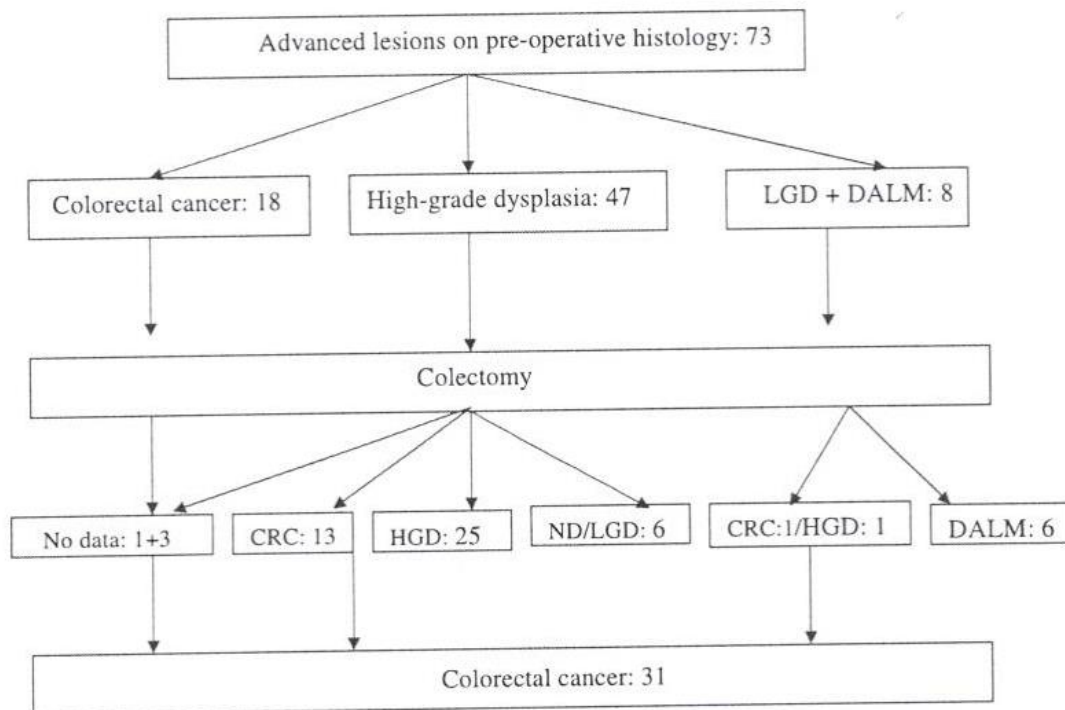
Advanced lesions on pre-operative histology: 73

Colorectal cancer: 18

High-grade dysplasia: 47

LGD + DALM: 8

Colectomy

No data: 1+3

CRC: 13

HGD: 25

ND/LGD: 6

CRC:1/HGD: 1

DALM: 6

Colorectal cancer: 31